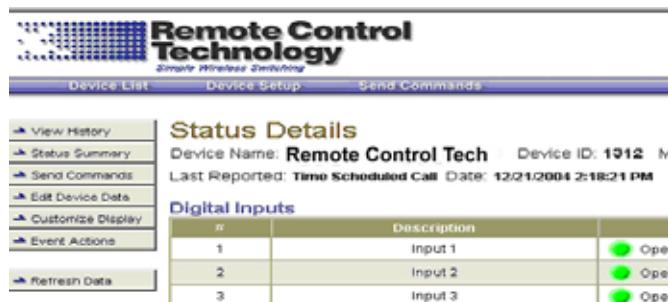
Remote Control Technology
Simple Wireless Switching

Device List | Device Setup | Send Commands

View History
Status Summary
Send Commands
Edit Device Data
Customize Display
Event Actions

Refresh Data

Status Details

Device Name: Remote Control Tech   Device ID: 1312   M
Last Reported: Time Scheduled Call  Date: 12/21/2004 2:18:21 PM

Digital Inputs

| # | Description | |
|---|---|---|
| 1 | Input 1 | Ope |
| 2 | Input 2 | Ope |
| 3 | Input 3 | Ope |